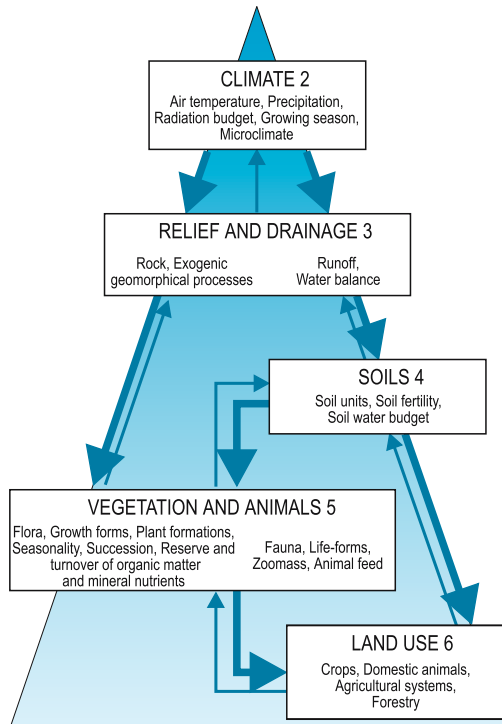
CLIMATE 2
Air temperature, Precipitation, Radiation budget, Growing season, Microclimate

RELIEF AND DRAINAGE 3
Rock, Exogenic geomorphical processes

Runoff, Water balance

SOILS 4
Soil units, Soil fertility, Soil water budget

VEGETATION AND ANIMALS 5
Flora, Growth forms, Plant formations, Seasonality, Succession, Reserve and turnover of organic matter and mineral nutrients

Fauna, Life-forms, Zoomass, Animal feed

LAND USE 6
Crops, Domestic animals, Agricultural systems, Forestry